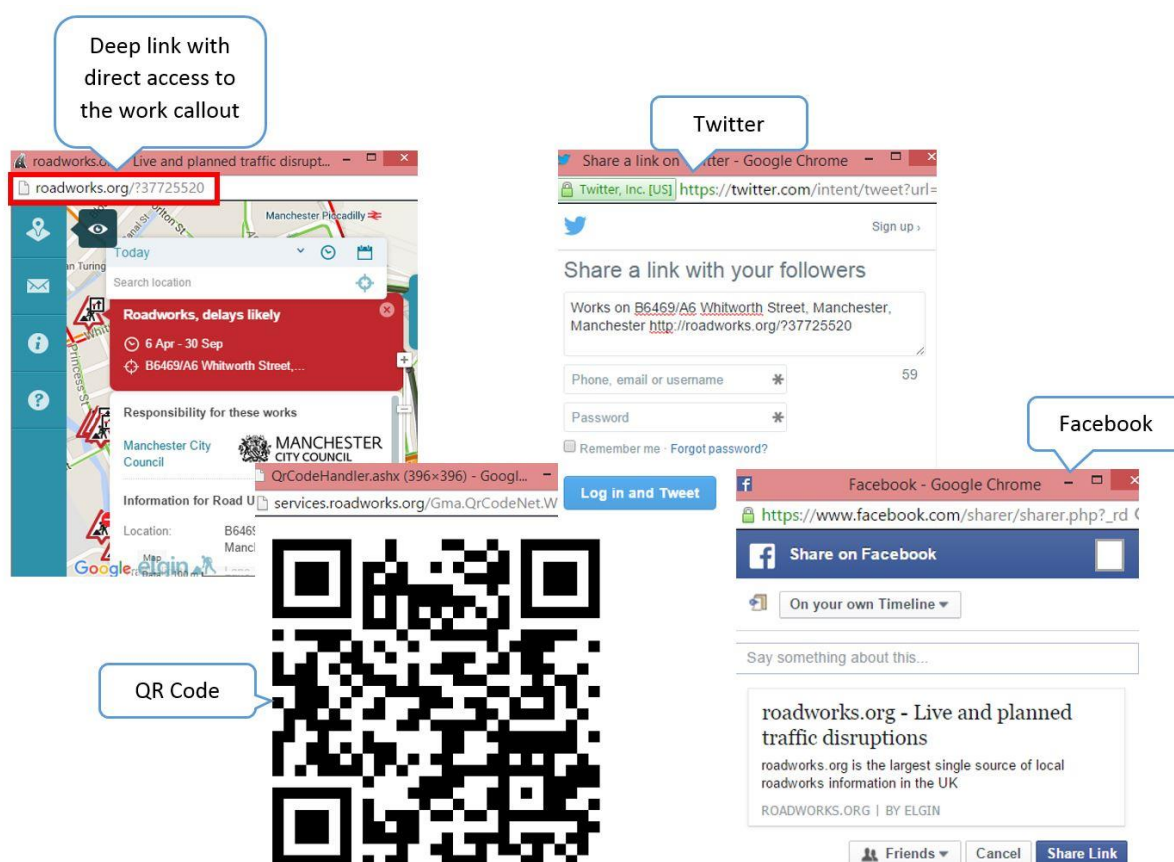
Deep link with direct access to the work callout

roadworks.o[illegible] Live and planned traffic disrupt...

roadworks.org/?37725520

Manchester Piccadilly

Today

Search location

Roadworks, delays likely

6 Apr - 30 Sep

B6469/A6 Whitworth Street,...

Responsibility for these works

Manchester City Council

MANCHESTER CITY COUNCIL

Information for Road U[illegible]

Location: B646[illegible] Manc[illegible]

Google elgin

Twitter

Share a link on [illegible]tter - Google Chrome

Twitter, Inc. [US] https://twitter.com/intent/tweet?url=

Sign up ›

Share a link with your followers

Works on B6469/A6 Whitworth Street, Manchester, Manchester http://roadworks.org/?37725520

Phone, email or username

59

Password

Remember me · Forgot password?

Log in and Tweet

QrCodeHandler.ashx (396×396) - Googl...

services.roadworks.org/Gma.QrCodeNet.W

QR Code

Facebook

Facebook - Google Chrome

https://www.facebook.com/sharer/sharer.php?_rd

Share on Facebook

On your own Timeline

Say something about this...

roadworks.org - Live and planned traffic disruptions

roadworks.org is the largest single source of local roadworks information in the UK

ROADWORKS.ORG | BY ELGIN

Friends

Cancel

Share Link